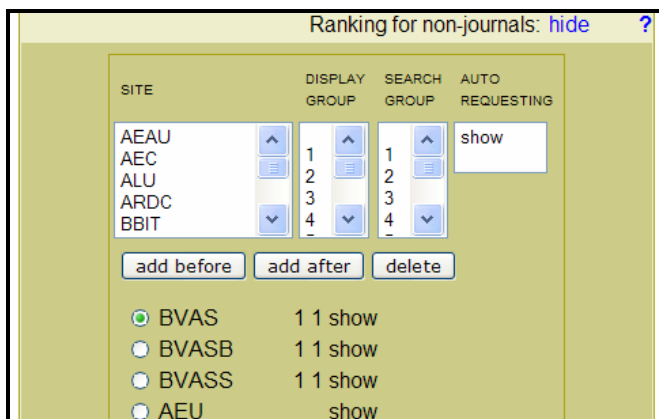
Ranking for non-journals: hide ?

| SITE | DISPLAY GROUP | SEARCH GROUP | AUTO REQUESTING |
|---|---|---|---|
| AEAU<br>AEC<br>ALU<br>ARDC<br>BBIT | 1<br>2<br>3<br>4 | 1<br>2<br>3<br>4 | show |

add before | add after | delete

BVAS 1 1 show
BVASB 1 1 show
BVASS 1 1 show
AEU show